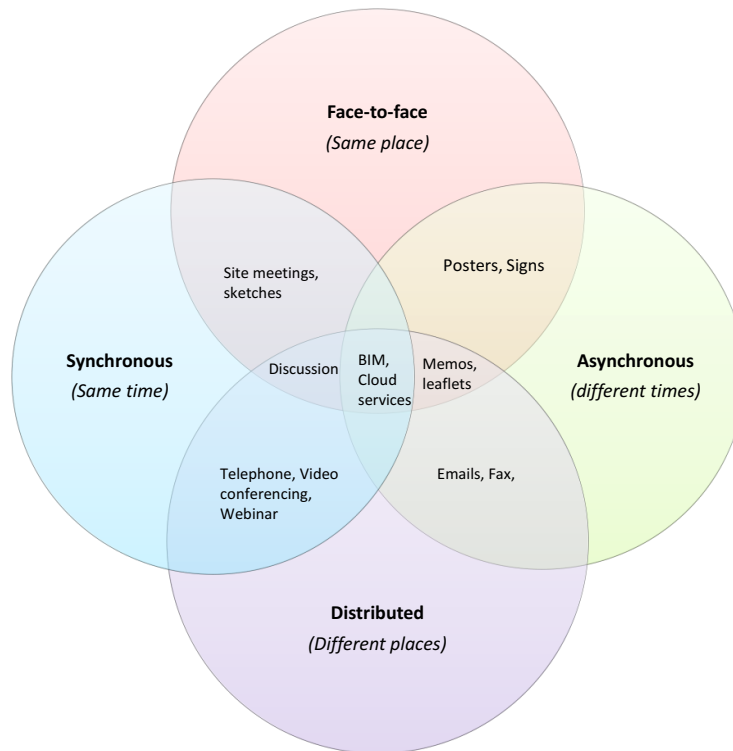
**Face-to-face**
*(Same place)*

Site meetings, sketches

Posters, Signs

**Synchronous**
*(Same time)*

Discussion

BIM, Cloud services

Memos, leaflets

**Asynchronous**
*(different times)*

Telephone, Video conferencing, Webinar

Emails, Fax,

**Distributed**
*(Different places)*